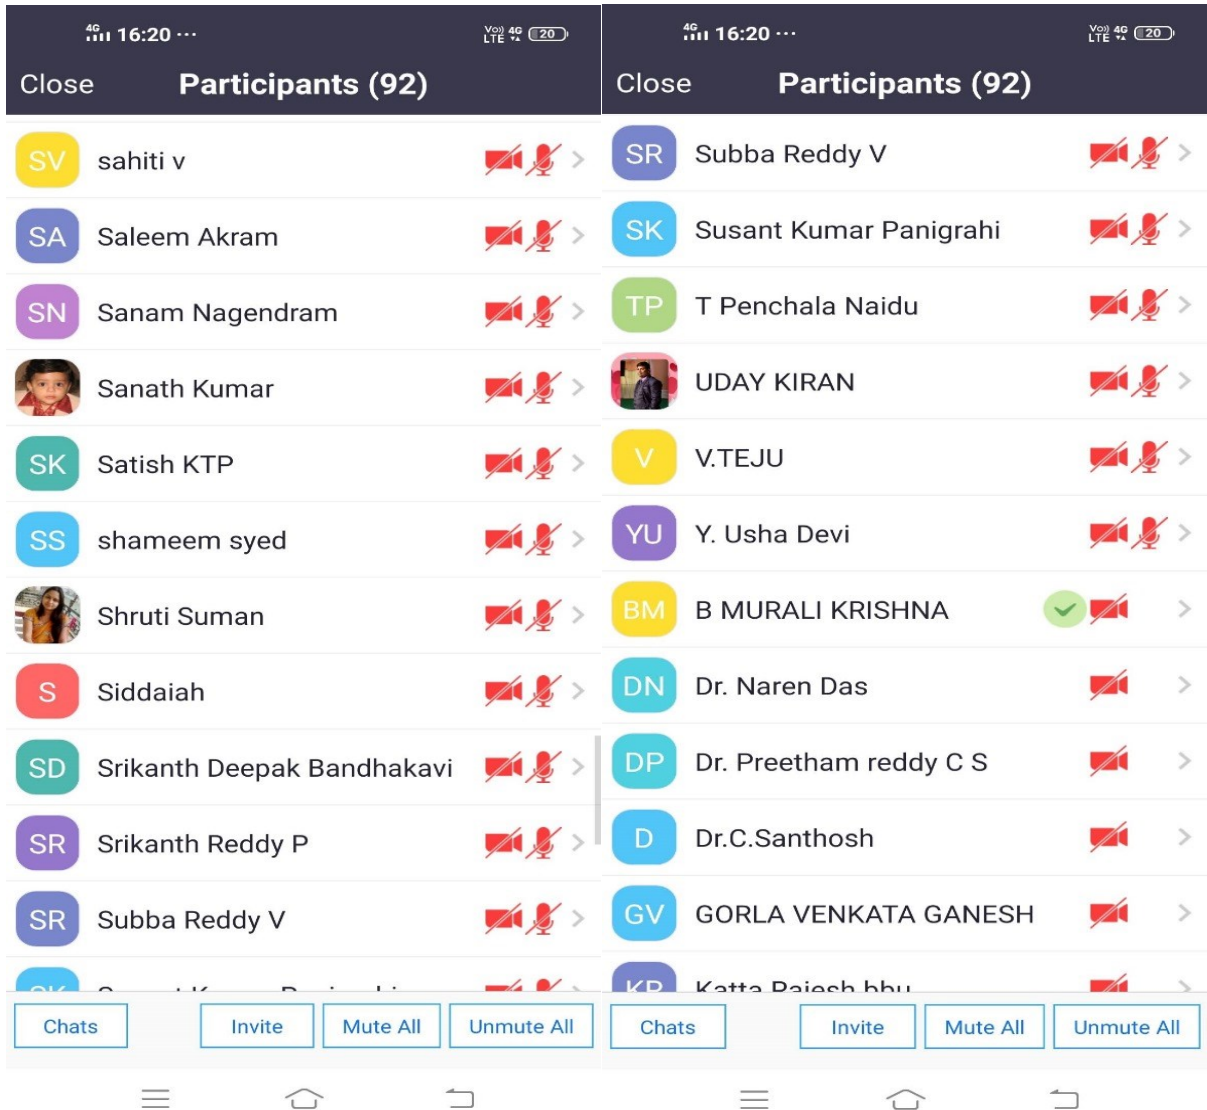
4G 16:20 ···
Vo) 4G LTE 20
Close
Participants (92)

SV sahiti v
SA Saleem Akram
SN Sanam Nagendram
Sanath Kumar
SK Satish KTP
SS shameem syed
Shruti Suman
S Siddaiah
SD Srikanth Deepak Bandhakavi
SR Srikanth Reddy P
SR Subba Reddy V
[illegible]

Chats
Invite
Mute All
Unmute All

4G 16:20 ···
Vo) 4G LTE 20
Close
Participants (92)

SR Subba Reddy V
SK Susant Kumar Panigrahi
TP T Penchala Naidu
UDAY KIRAN
V V.TEJU
YU Y. Usha Devi
BM B MURALI KRISHNA
DN Dr. Naren Das
DP Dr. Preetham reddy C S
D Dr.C.Santhosh
GV GORLA VENKATA GANESH
KR Katta Rajesh bhu

Chats
Invite
Mute All
Unmute All